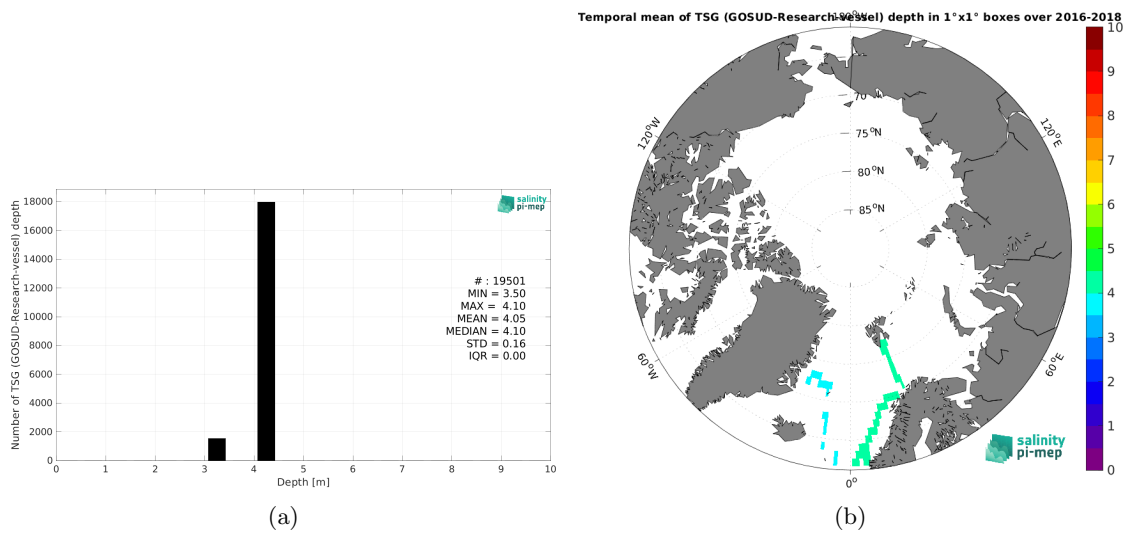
Number of TSG (GOSUD-Research-vessel) depth

18000
16000
14000
12000
10000
8000
6000
4000
2000
0

salinity
pi-mep

# : 19501
MIN = 3.50
MAX = 4.10
MEAN = 4.05
MEDIAN = 4.10
STD = 0.16
IQR = 0.00

0 1 2 3 4 5 6 7 8 9 10
Depth [m]

(a)

Temporal mean of TSG (GOSUD-Research-vessel) depth in 1°x1° boxes over 2016-2018

180°
70
75°N
80°N
85°N
120°W
120°E
60°W
60°E
0°

salinity
pi-mep

10
9
8
7
6
5
4
3
2
1
0

(b)